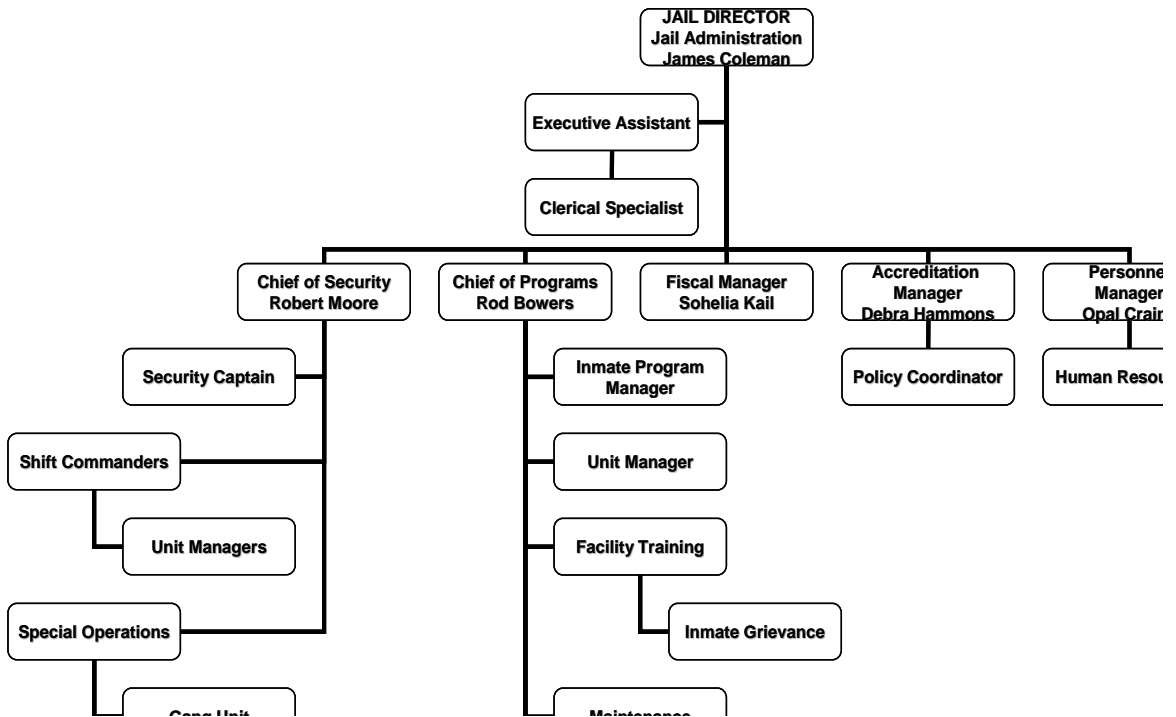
JAIL DIRECTOR
Jail Administration
James Coleman

Executive Assistant

Clerical Specialist

Chief of Security
Robert Moore

Chief of Programs
Rod Bowers

Fiscal Manager
Sohelia Kail

Accreditation
Manager
Debra Hammons

Personne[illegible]
Manager
Opal Crain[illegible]

Security Captain

Shift Commanders

Unit Managers

Special Operations

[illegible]

Inmate Program
Manager

Unit Manager

Facility Training

Inmate Grievance

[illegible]

Policy Coordinator

Human Resou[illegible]